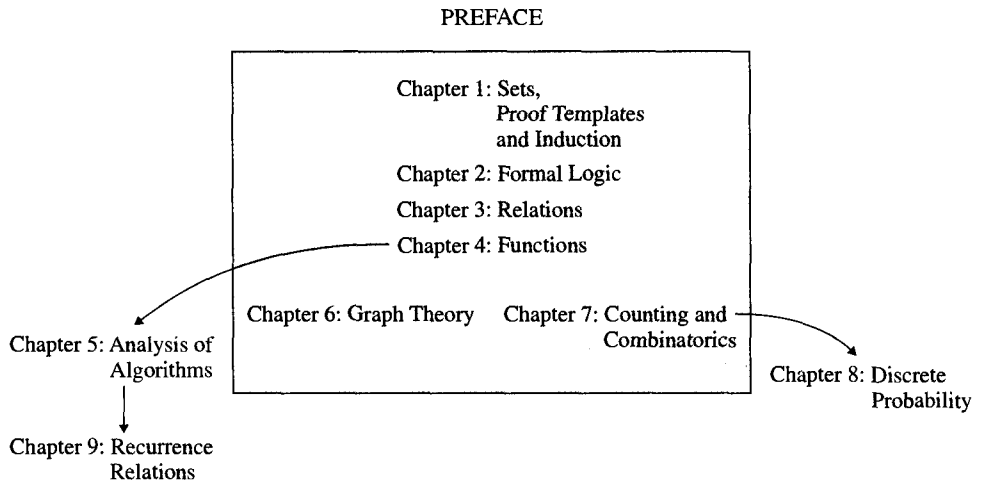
PREFACE

Chapter 1: Sets, Proof Templates and Induction

Chapter 2: Formal Logic

Chapter 3: Relations

Chapter 4: Functions

Chapter 6: Graph Theory

Chapter 7: Counting and Combinatorics

Chapter 5: Analysis of Algorithms

Chapter 8: Discrete Probability

Chapter 9: Recurrence Relations